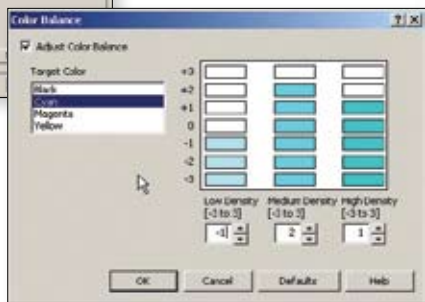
Color Balance

?|X

Adjust Color Balance

Target Color

Black
Cyan
Magenta
Yellow

+3
+2
+1
0
-1
-2
-3

Low Density [-3 to 3]
-1

Medium Density [-3 to 3]
2

High Density [-3 to 3]
1

OK

Cancel

Defaults

Help